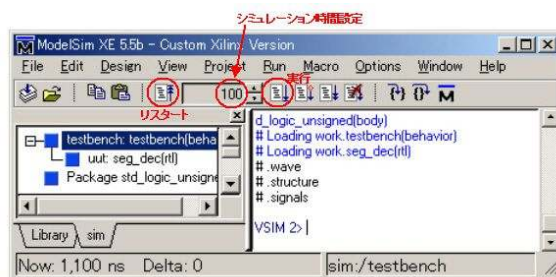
シミュレーション時間設定

ModelSim XE 5.5b - Custom Xilinx Version

File Edit Design View Project Run Macro Options Window Help

リスタート

100

実行

testbench: testbench(beha

uut: seg_dec(rtl)

Package std_logic_unsigne

Library sim

d_logic_unsigned(body)
# Loading work.testbench(behavior)
# Loading work.seg_dec(rtl)
# .wave
# .structure
# .signals

VSIM 2> |

Now: 1,100 ns Delta: 0

sim:/testbench